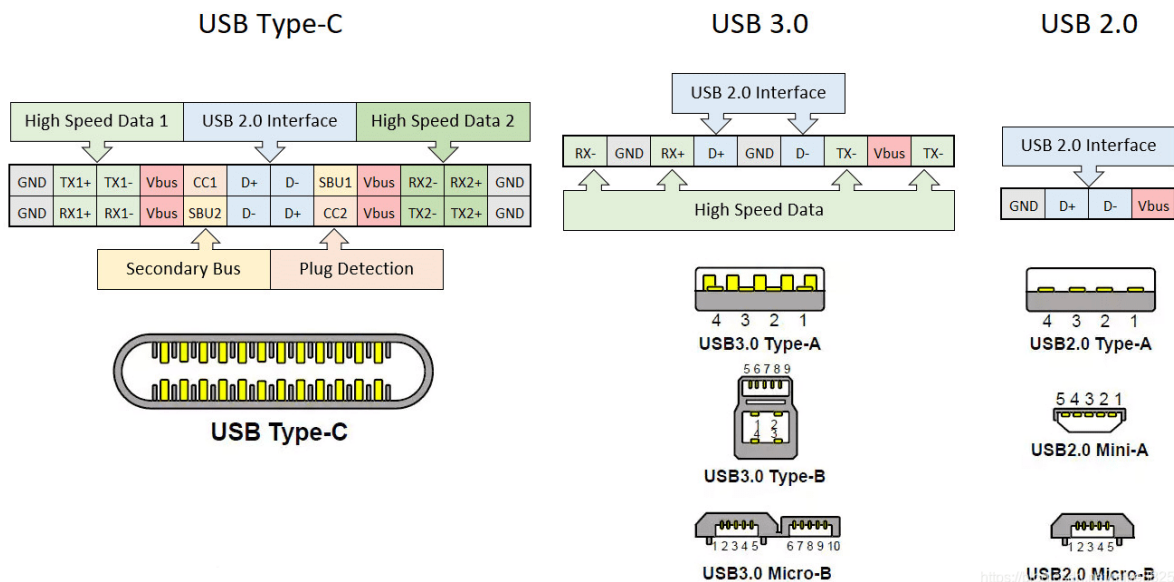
USB Type-C

High Speed Data 1 | USB 2.0 Interface | High Speed Data 2

| GND | TX1+ | TX1- | Vbus | CC1 | D+ | D- | SBU1 | Vbus | RX2- | RX2+ | GND |
|---|---|---|---|---|---|---|---|---|---|---|---|
| GND | RX1+ | RX1- | Vbus | SBU2 | D- | D+ | CC2 | Vbus | TX2- | TX2+ | GND |

Secondary Bus | Plug Detection

USB Type-C

USB 3.0

USB 2.0 Interface

| RX- | GND | RX+ | D+ | GND | D- | TX- | Vbus | TX- |
|---|---|---|---|---|---|---|---|---|

High Speed Data

4 3 2 1
USB3.0 Type-A

5 6 7 8 9
1 2
4 3
USB3.0 Type-B

1 2 3 4 5 6 7 8 9 10
USB3.0 Micro-B

USB 2.0

USB 2.0 Interface

| GND | D+ | D- | Vbus |
|---|---|---|---|

4 3 2 1
USB2.0 Type-A

5 4 3 2 1
USB2.0 Mini-A

1 2 3 4 5
USB2.0 Micro-B

https://blog.csdn.net/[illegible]